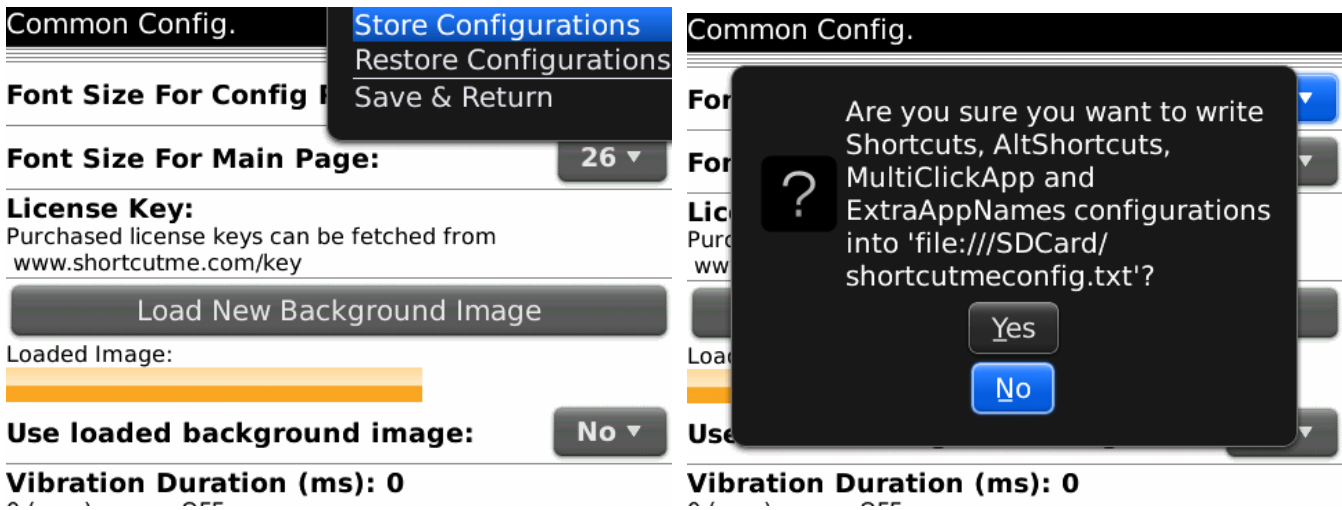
Common Config.

Store Configurations
Restore Configurations
Save & Return

Font Size For Config P

Font Size For Main Page: 26 ▾

License Key:
Purchased license keys can be fetched from www.shortcutme.com/key

Load New Background Image

Loaded Image:

Use loaded background image: No ▾

Vibration Duration (ms): 0

Common Config.

For

For

Lic
Purc
ww

Load

Use

?

Are you sure you want to write Shortcuts, AltShortcuts, MultiClickApp and ExtraAppNames configurations into 'file:///SDCard/shortcutmeconfig.txt'?

Yes

No

Vibration Duration (ms): 0